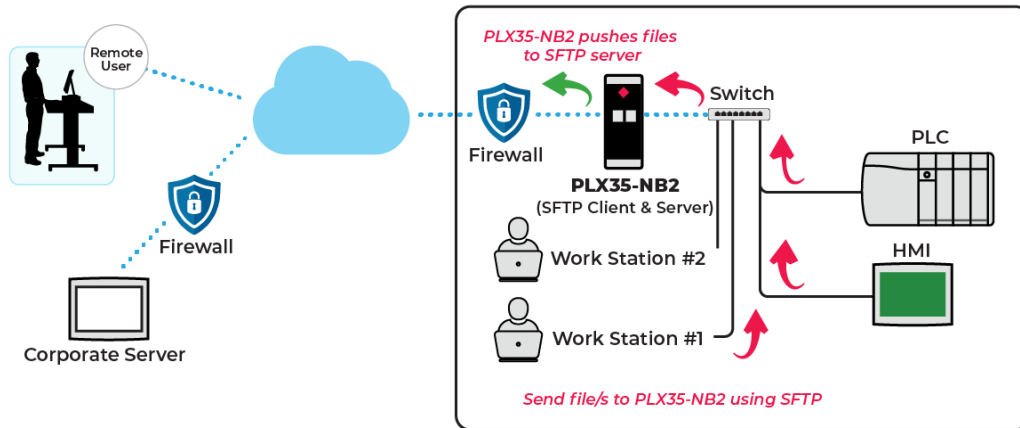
Remote User

Firewall

Corporate Server

PLX35-NB2 pushes files to SFTP server

Firewall

Switch

PLX35-NB2
(SFTP Client & Server)

PLC

HMI

Work Station #2

Work Station #1

Send file/s to PLX35-NB2 using SFTP